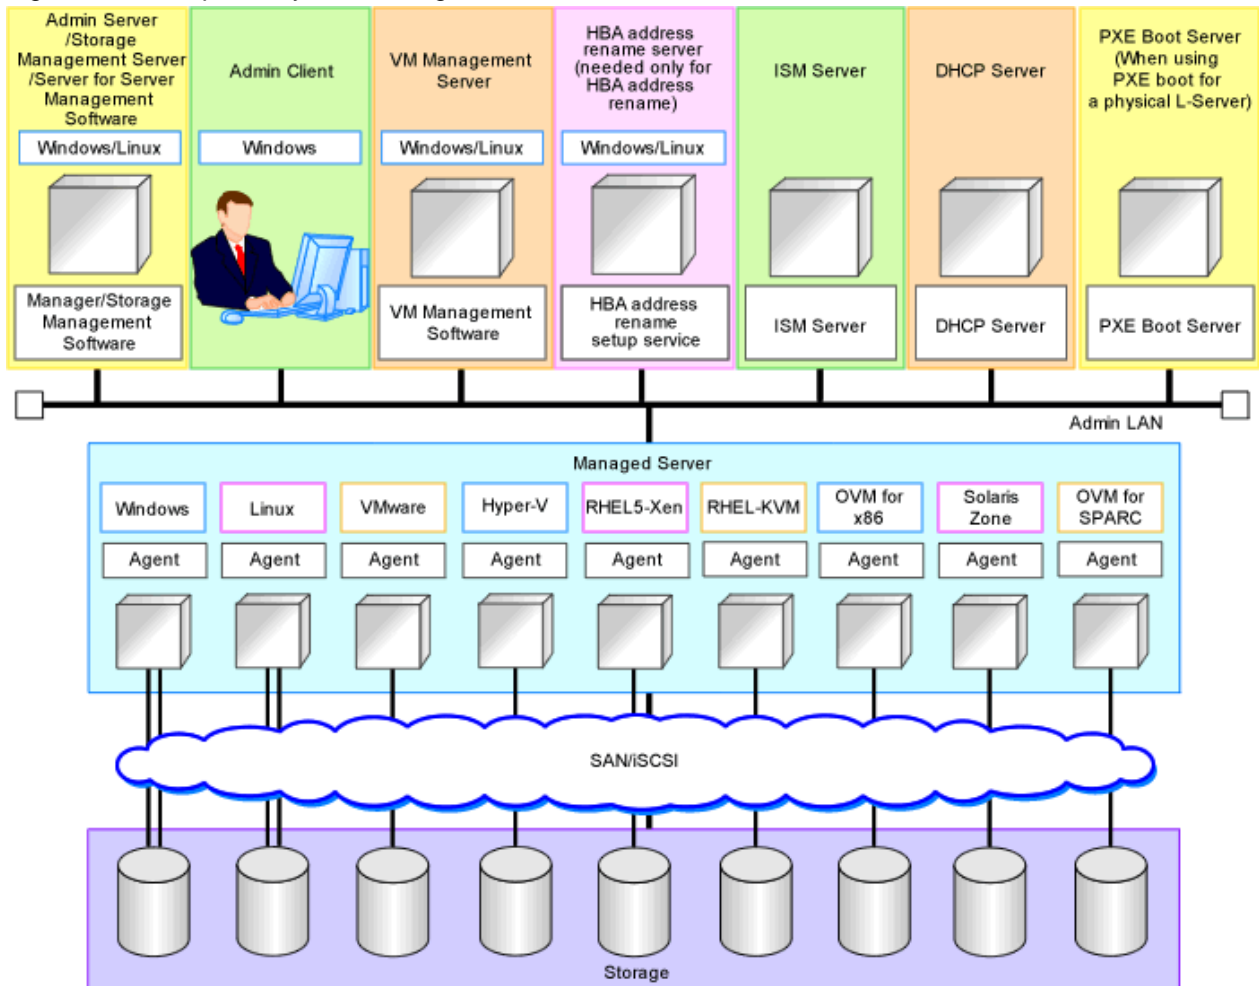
Admin Server /Storage Management Server /Server for Server Management Software

Windows/Linux

Manager/Storage Management Software

Admin Client

Windows

VM Management Server

Windows/Linux

VM Management Software

HBA address rename server (needed only for HBA address rename)

Windows/Linux

HBA address rename setup service

ISM Server

ISM Server

DHCP Server

DHCP Server

PXE Boot Server (When using PXE boot for a physical L-Server)

PXE Boot Server

Admin LAN

Managed Server

| Windows | Linux | VMware | Hyper-V | RHEL5-Xen | RHEL-KVM | OVM for x86 | Solaris Zone | OVM for SPARC |
|---|---|---|---|---|---|---|---|---|
| Agent | Agent | Agent | Agent | Agent | Agent | Agent | Agent | Agent |

SAN/iSCSI

Storage